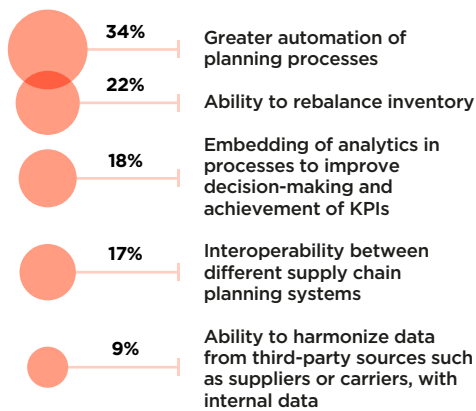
34%
Greater automation of planning processes

22%
Ability to rebalance inventory

18%
Embedding of analytics in processes to improve decision-making and achievement of KPIs

17%
Interoperability between different supply chain planning systems

9%
Ability to harmonize data from third-party sources such as suppliers or carriers, with internal data